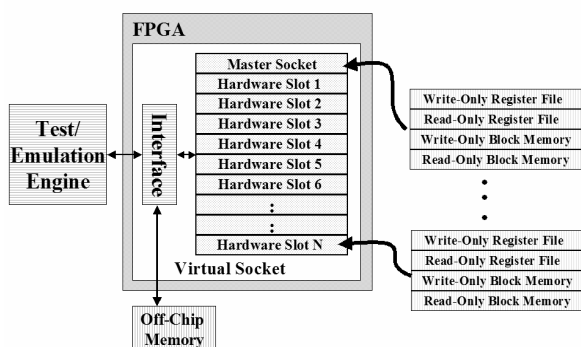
FPGA

Test/ Emulation Engine

Interface

Master Socket
Hardware Slot 1
Hardware Slot 2
Hardware Slot 3
Hardware Slot 4
Hardware Slot 5
Hardware Slot 6
:
:
Hardware Slot N

Virtual Socket

Write-Only Register File
Read-Only Register File
Write-Only Block Memory
Read-Only Block Memory

•
•
•

Write-Only Register File
Read-Only Register File
Write-Only Block Memory
Read-Only Block Memory

Off-Chip Memory